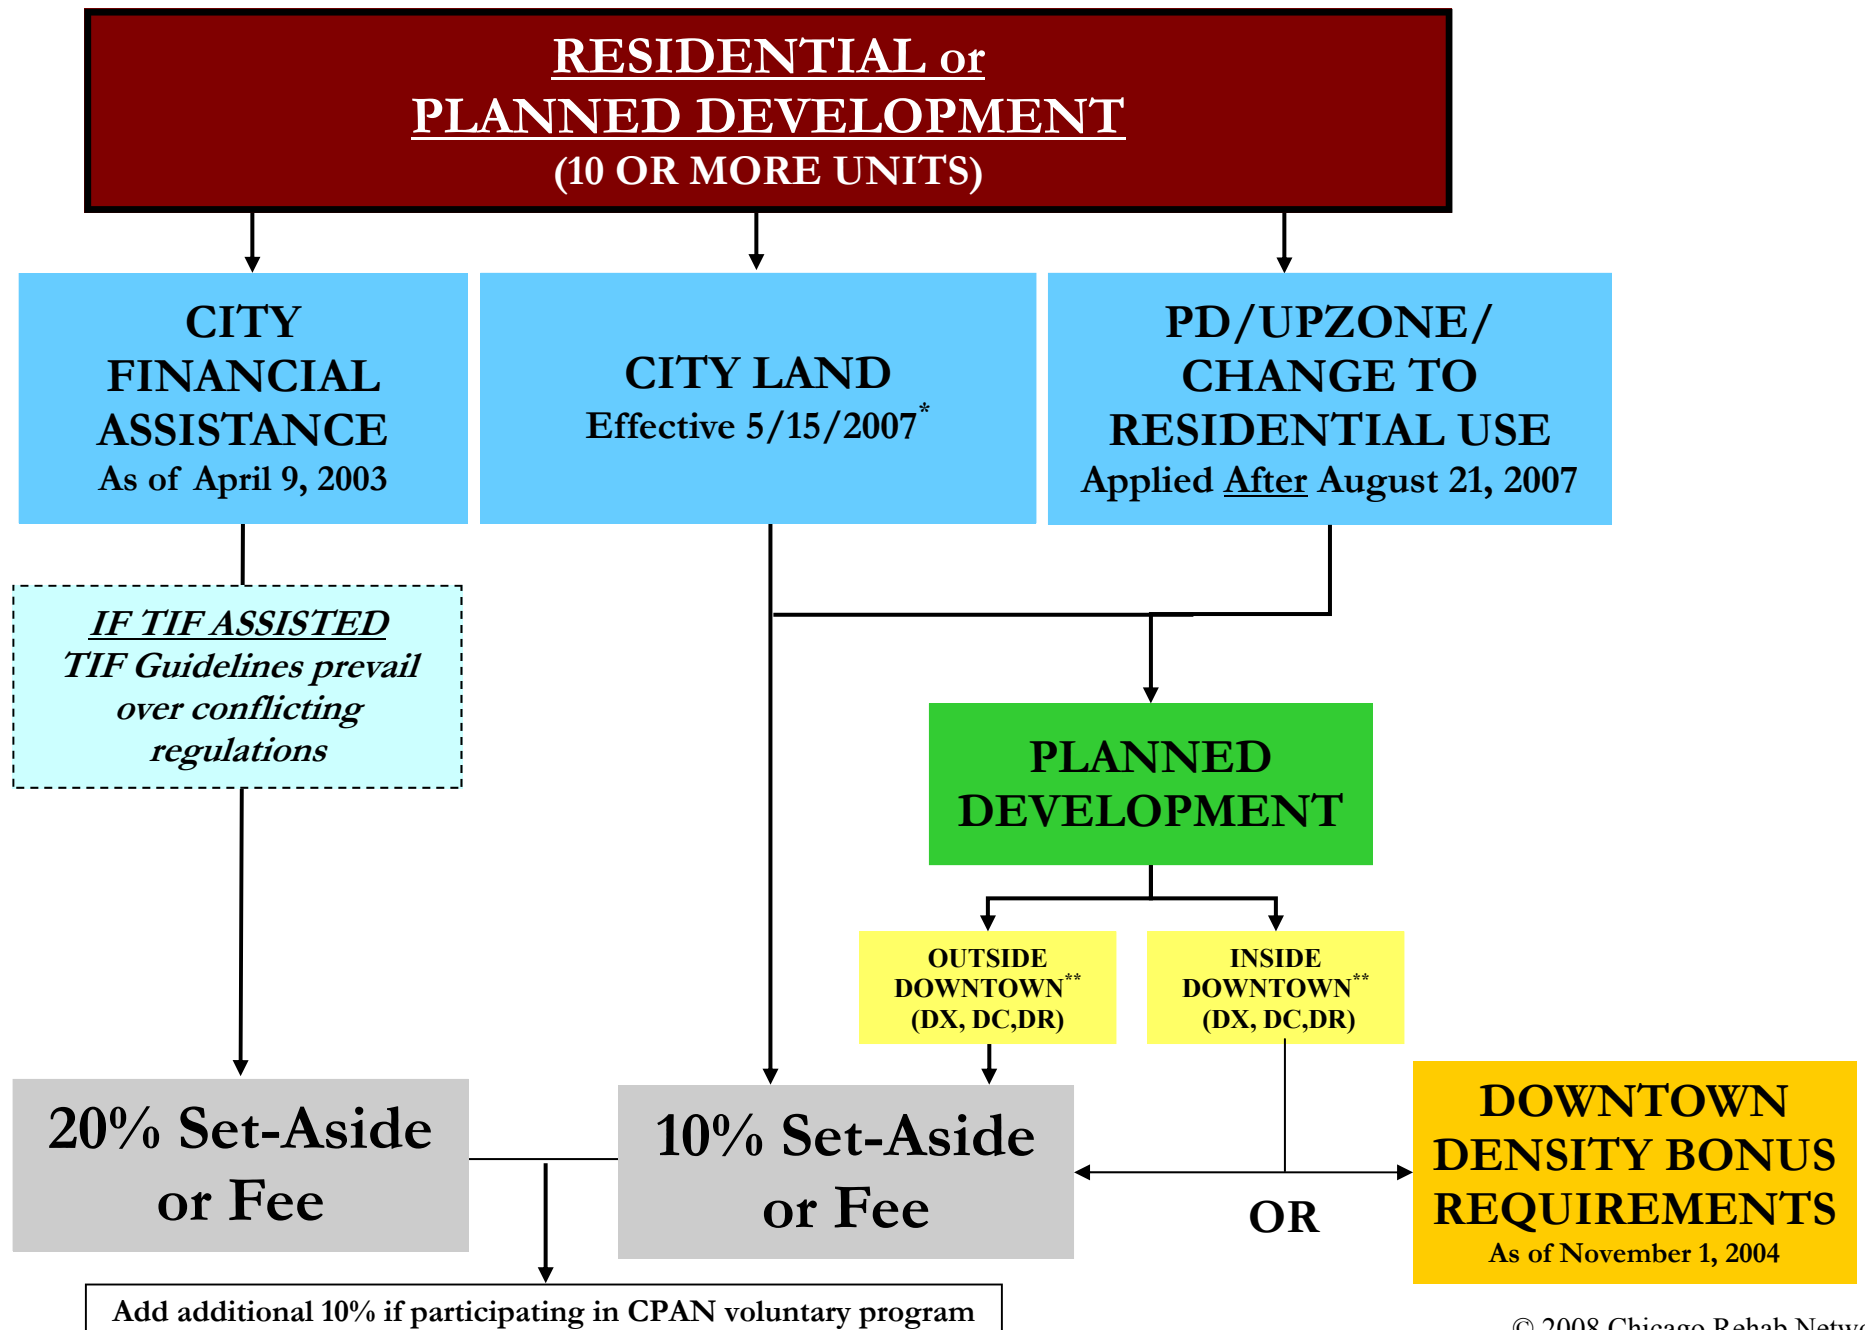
RESIDENTIAL or
PLANNED DEVELOPMENT
(10 OR MORE UNITS)

CITY FINANCIAL ASSISTANCE
As of April 9, 2003

CITY LAND
Effective 5/15/2007*

PD/UPZONE/ CHANGE TO RESIDENTIAL USE
Applied After August 21, 2007

IF TIF ASSISTED
TIF Guidelines prevail over conflicting regulations

PLANNED DEVELOPMENT

OUTSIDE DOWNTOWN**
(DX, DC,DR)

INSIDE DOWNTOWN**
(DX, DC,DR)

20% Set-Aside or Fee

10% Set-Aside or Fee

OR

DOWNTOWN DENSITY BONUS REQUIREMENTS
As of November 1, 2004

Add additional 10% if participating in CPAN voluntary program

© 2008 Chicago Rehab Netw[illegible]